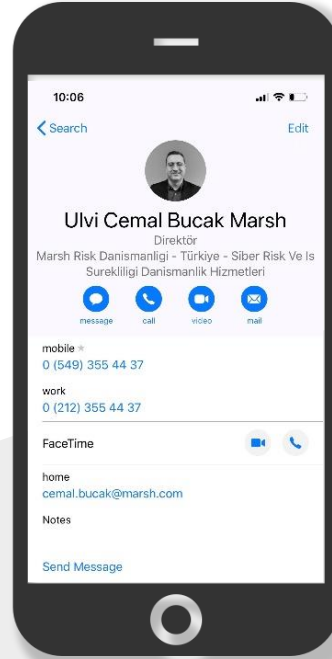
10:06

Search

Edit

Ulvi Cemal Bucak Marsh

Direktör

Marsh Risk Danismanligi - Türkiye - Siber Risk Ve Is Surekliligi Danismanlik Hizmetleri

message call video mail

mobile
0 (549) 355 44 37

work
0 (212) 355 44 37

FaceTime

home
cemal.bucak@marsh.com

Notes

Send Message